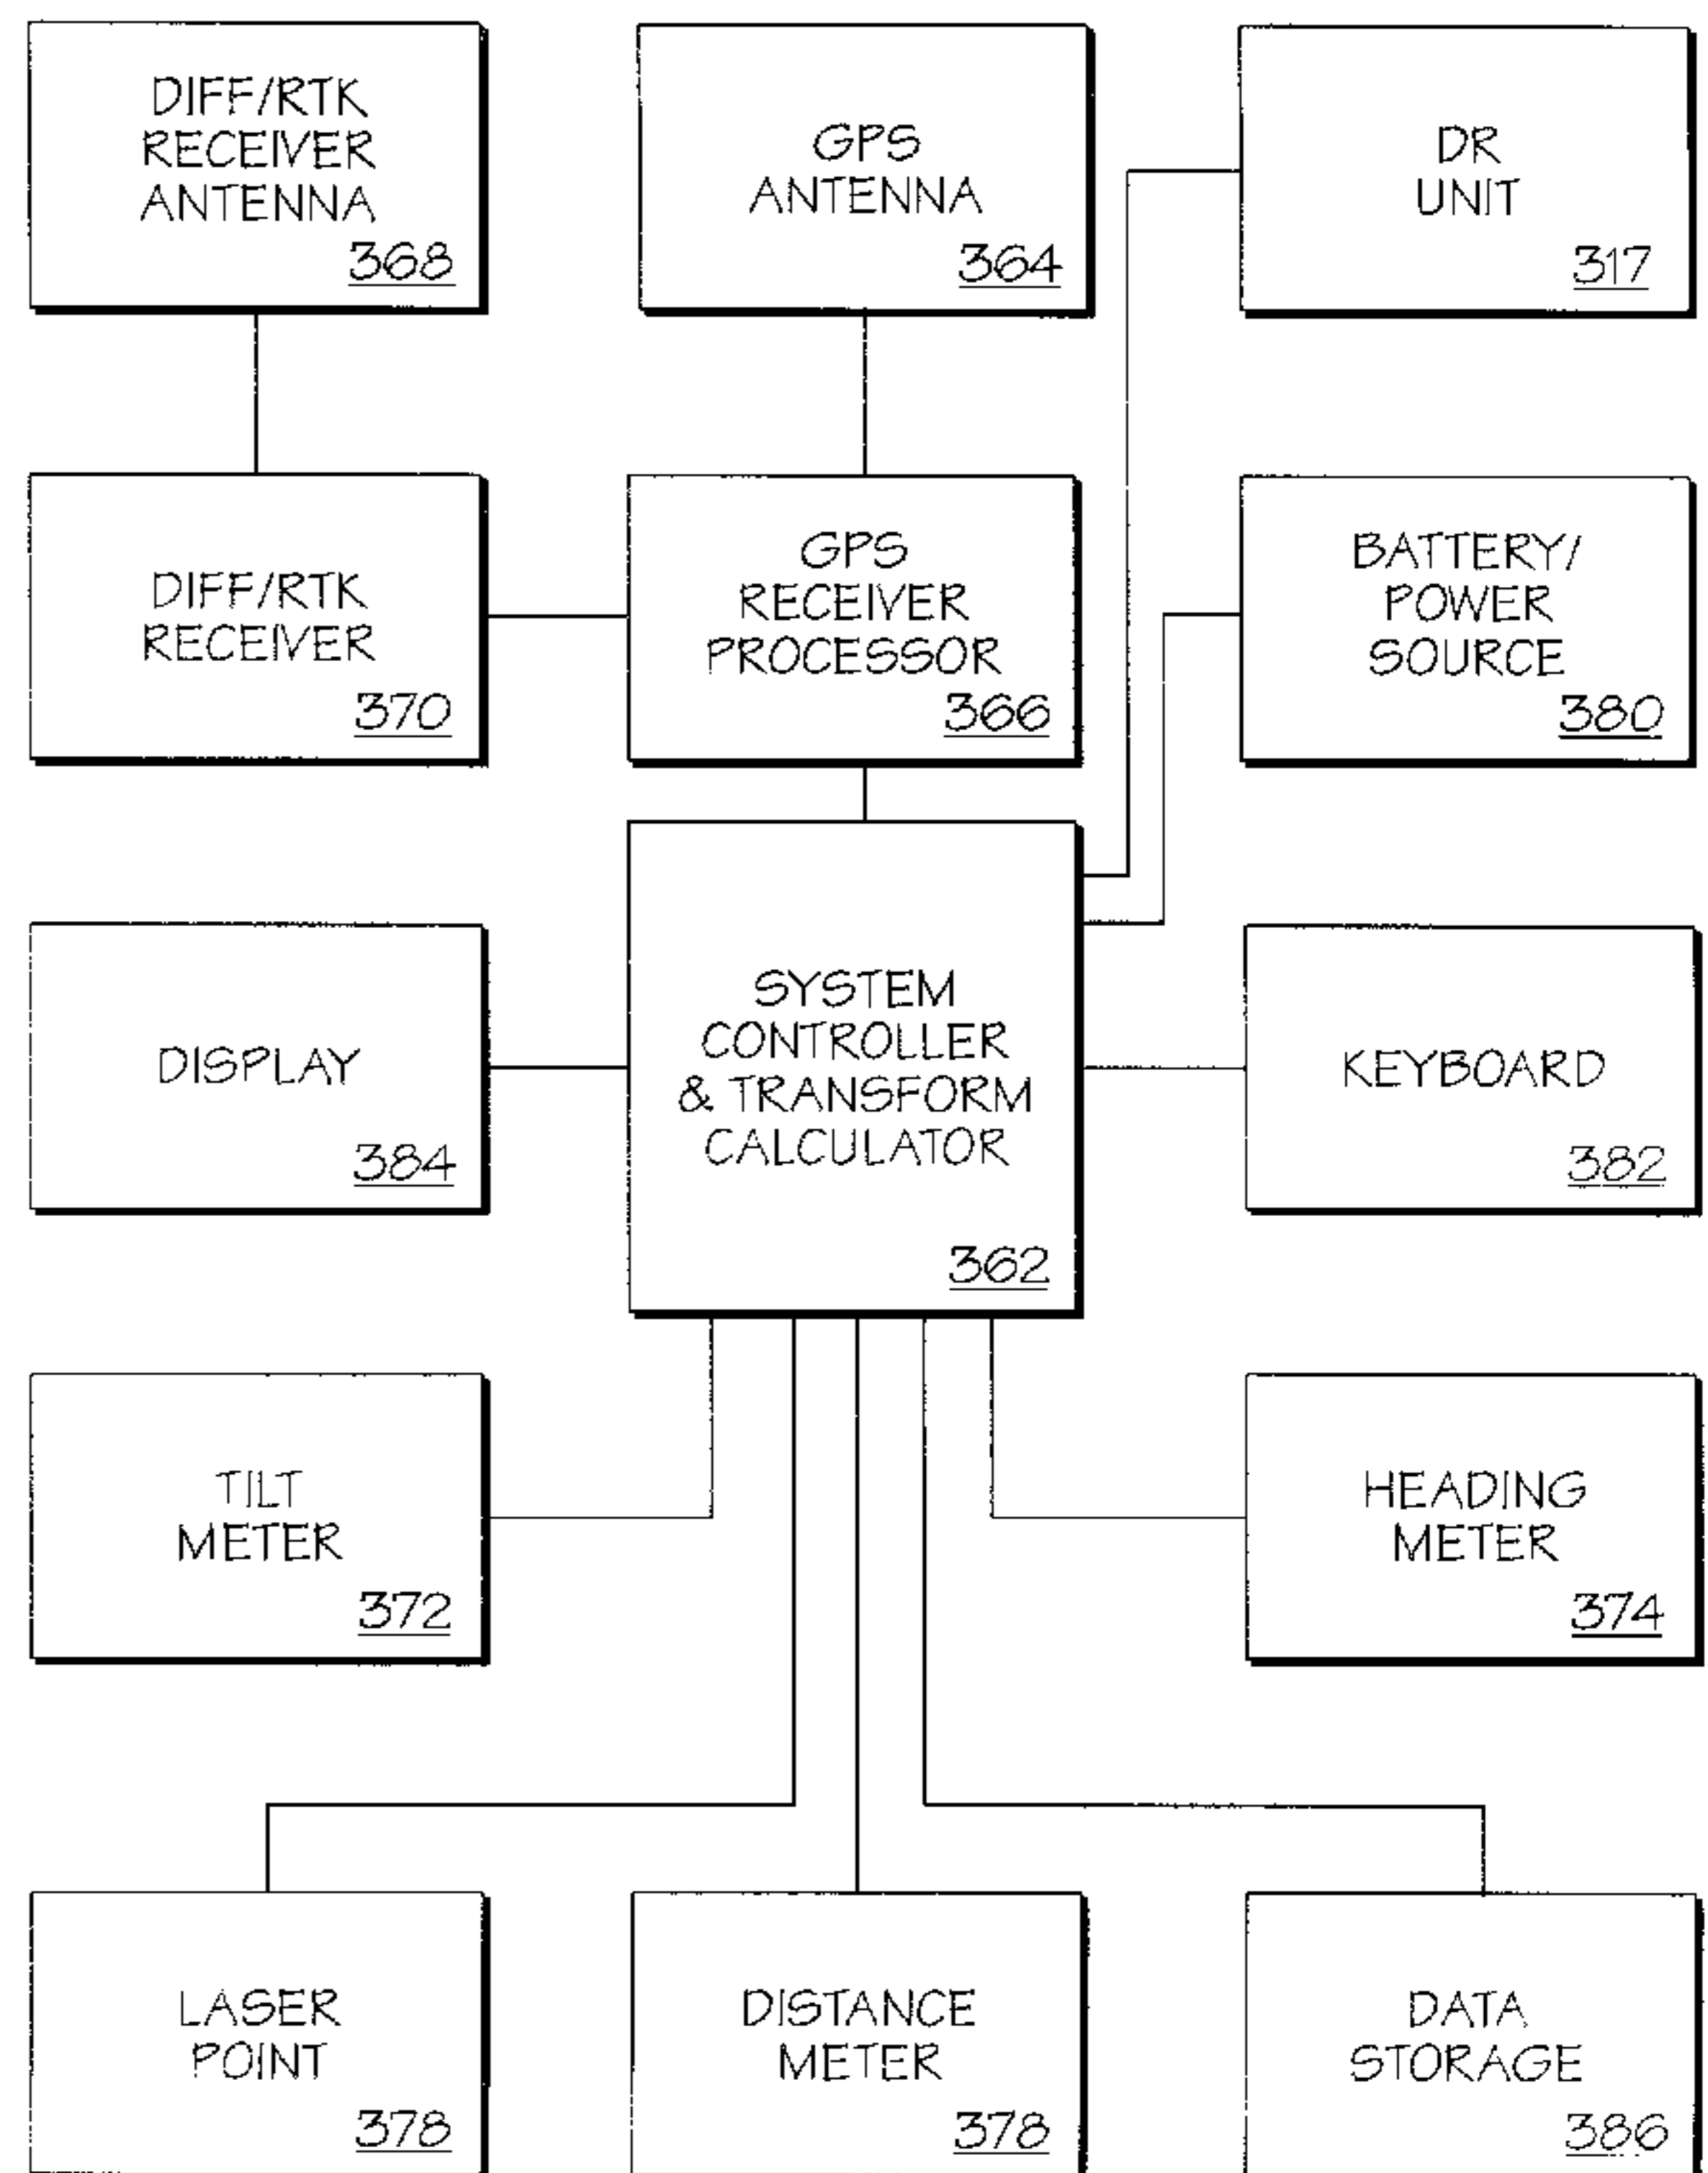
DIFF/RTK RECEIVER ANTENNA
368

GPS ANTENNA
364

DR UNIT
317

DIFF/RTK RECEIVER
370

GPS RECEIVER PROCESSOR
366

BATTERY/ POWER SOURCE
380

DISPLAY
384

SYSTEM CONTROLLER & TRANSFORM CALCULATOR
362

KEYBOARD
382

TILT METER
372

HEADING METER
374

LASER POINT
378

DISTANCE METER
378

DATA STORAGE
386